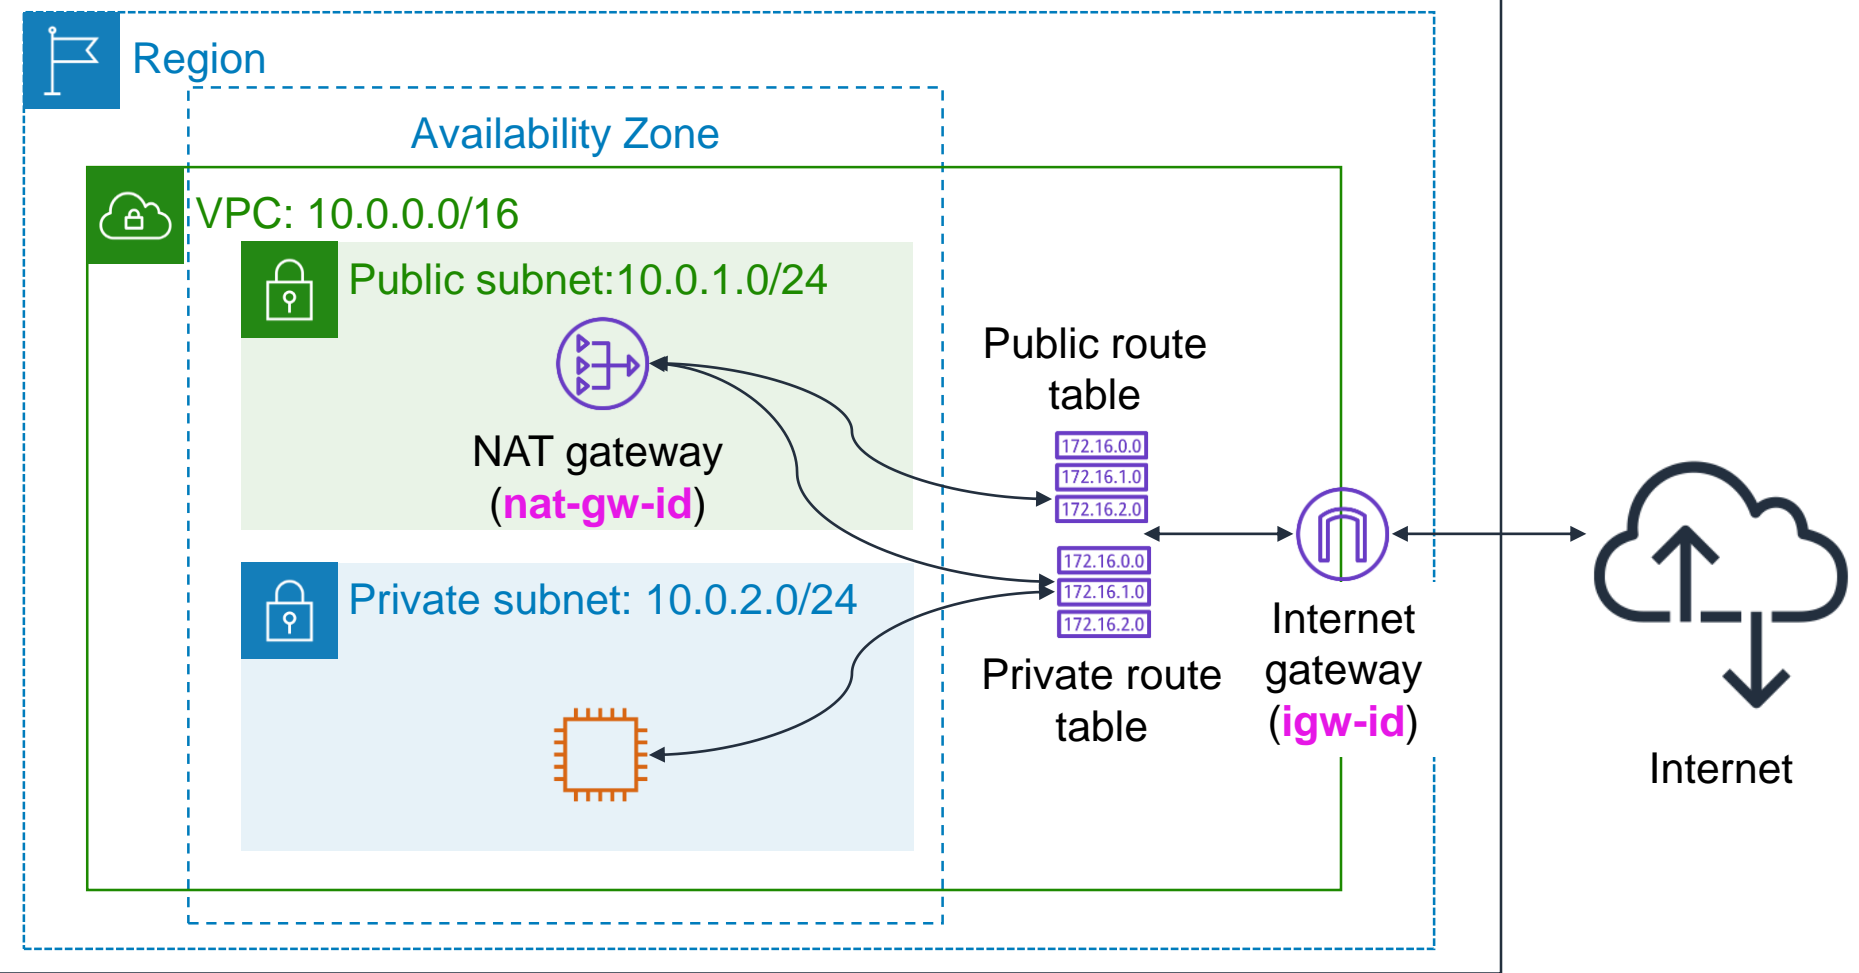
Region

Availability Zone

VPC: 10.0.0.0/16

Public subnet:10.0.1.0/24

NAT gateway
(nat-gw-id)

Public route table

172.16.0.0
172.16.1.0
172.16.2.0

172.16.0.0
172.16.1.0
172.16.2.0

Private subnet: 10.0.2.0/24

Private route table

Internet gateway
(igw-id)

Internet